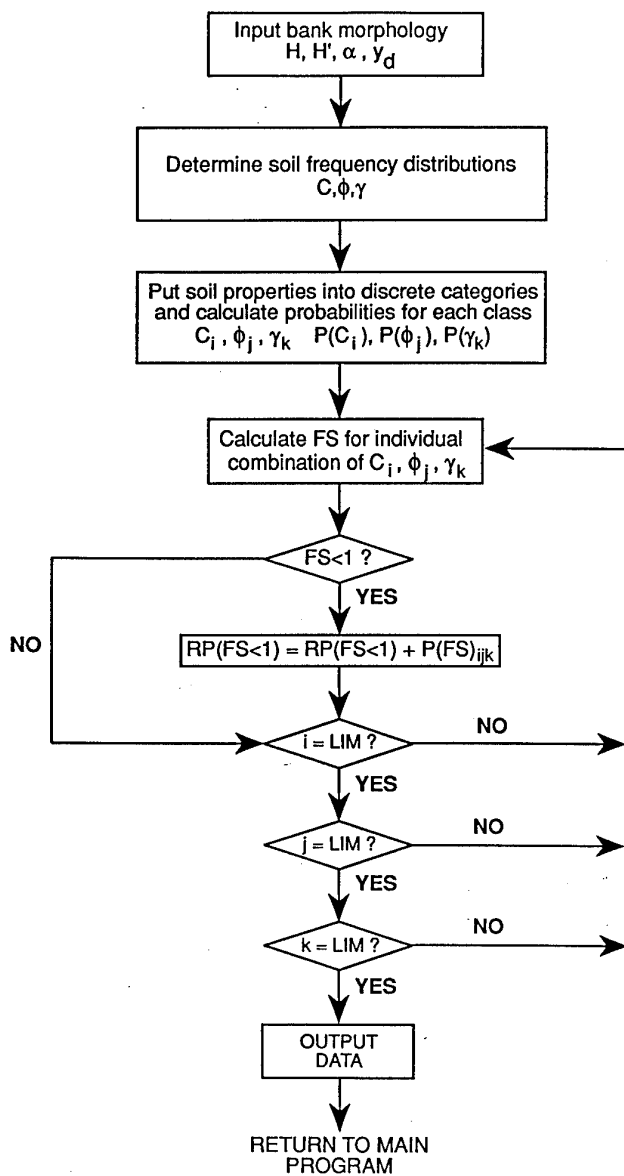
Input bank morphology
H, H', $\alpha$, $y_d$

Determine soil frequency distributions
C, $\phi$, $\gamma$

Put soil properties into discrete categories and calculate probabilities for each class
$C_i$, $\phi_j$, $\gamma_k$ $P(C_i)$, $P(\phi_j)$, $P(\gamma_k)$

Calculate FS for individual combination of $C_i$, $\phi_j$, $\gamma_k$

FS<1 ?

YES

NO

$RP(FS<1) = RP(FS<1) + P(FS)_{ijk}$

i = LIM ?

NO

YES

j = LIM ?

NO

YES

k = LIM ?

NO

YES

OUTPUT DATA

RETURN TO MAIN PROGRAM